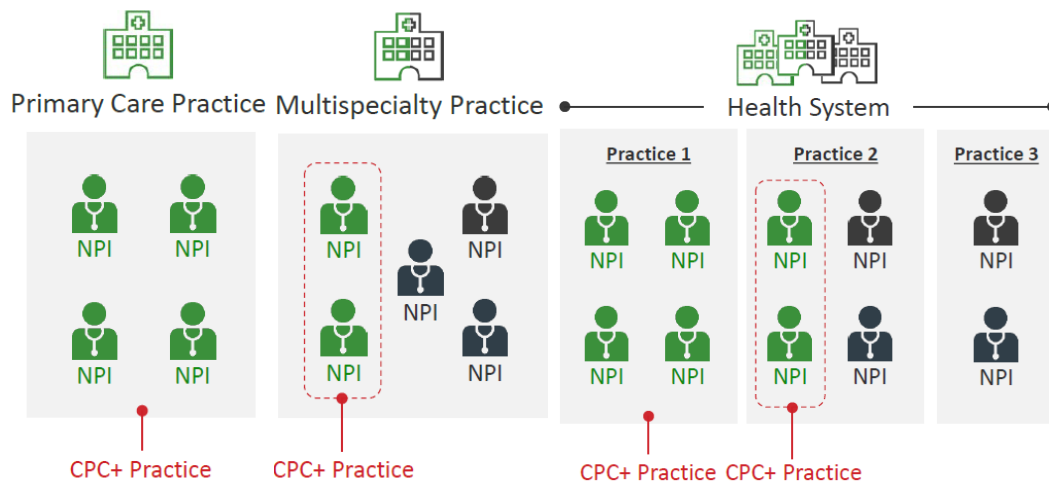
Primary Care Practice

NPI NPI

NPI NPI

CPC+ Practice

Multispecialty Practice

NPI NPI

NPI

NPI NPI

CPC+ Practice

Health System

Practice 1

NPI NPI

NPI NPI

CPC+ Practice

Practice 2

NPI NPI

NPI NPI

CPC+ Practice

Practice 3

NPI

NPI